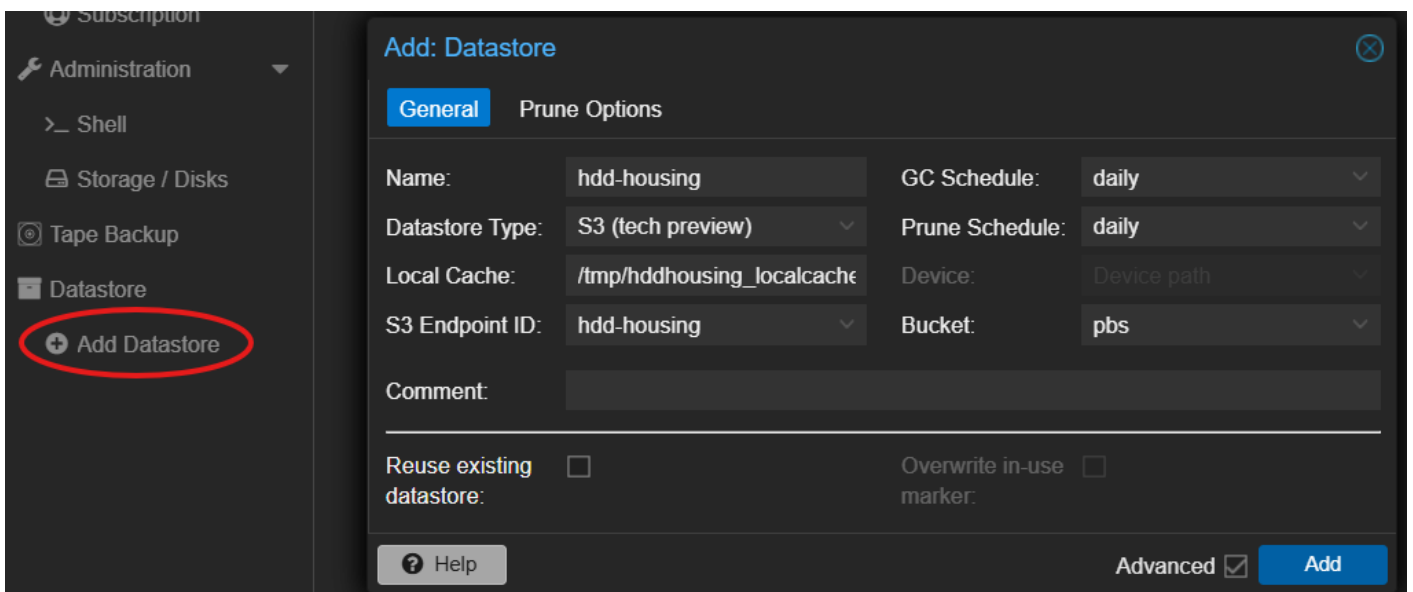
Subscription
Administration
>_ Shell
Storage / Disks
Tape Backup
Datastore
Add Datastore

Add: Datastore

General
Prune Options

Name: hdd-housing
GC Schedule: daily
Datastore Type: S3 (tech preview)
Prune Schedule: daily
Local Cache: /tmp/hddhousing_localcache
Device: Device path
S3 Endpoint ID: hdd-housing
Bucket: pbs
Comment:

Reuse existing datastore:
Overwrite in-use marker:

Help
Advanced
Add